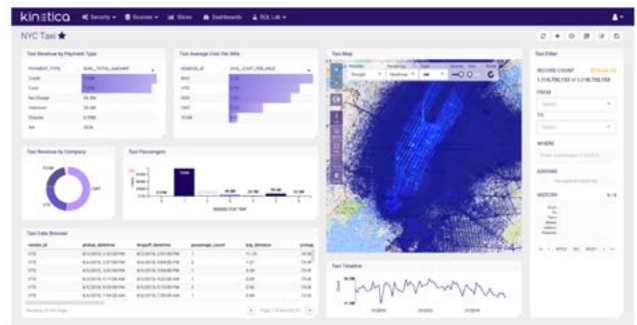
kinetica Security Sources Slices Dashboards SQL Lab

NYC Taxi

Taxi Revenue by Payment Type

| PAYMENT_TYPE | SUM_TOTAL_AMOUNT |
|---|---|
| Credit | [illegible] |
| Cash | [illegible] |
| No Charge | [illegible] |
| Unknown | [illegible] |
| Dispute | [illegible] |
| NA | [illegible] |

Taxi Average Cost Per Mile

| VENDOR_ID | AVG_COST_PER_MILE |
|---|---|
| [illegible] | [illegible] |
| VTS | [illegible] |
| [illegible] | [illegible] |
| CMT | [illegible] |
| YCAB | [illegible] |

Taxi Map

Taxi Filter

RECORD COUNT

1,110,792,153 / 1,110,792,153

FROM

TO

WHERE

Taxi Revenue by Company

YCAB

CMT

VTS

Taxi Passengers

Taxi Data Browser

| vendor_id | pickup_datetime | dropoff_datetime | passenger_count | trip_distance | pickup |
|---|---|---|---|---|---|
| VTS | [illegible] | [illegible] | 1 | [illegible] | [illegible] |
| VTS | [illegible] | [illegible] | 1 | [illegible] | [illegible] |
| VTS | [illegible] | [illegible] | 1 | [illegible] | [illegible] |
| VTS | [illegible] | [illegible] | 1 | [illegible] | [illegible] |
| VTS | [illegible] | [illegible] | 1 | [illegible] | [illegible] |
| VTS | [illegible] | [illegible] | 1 | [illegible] | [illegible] |

Taxi Timeline